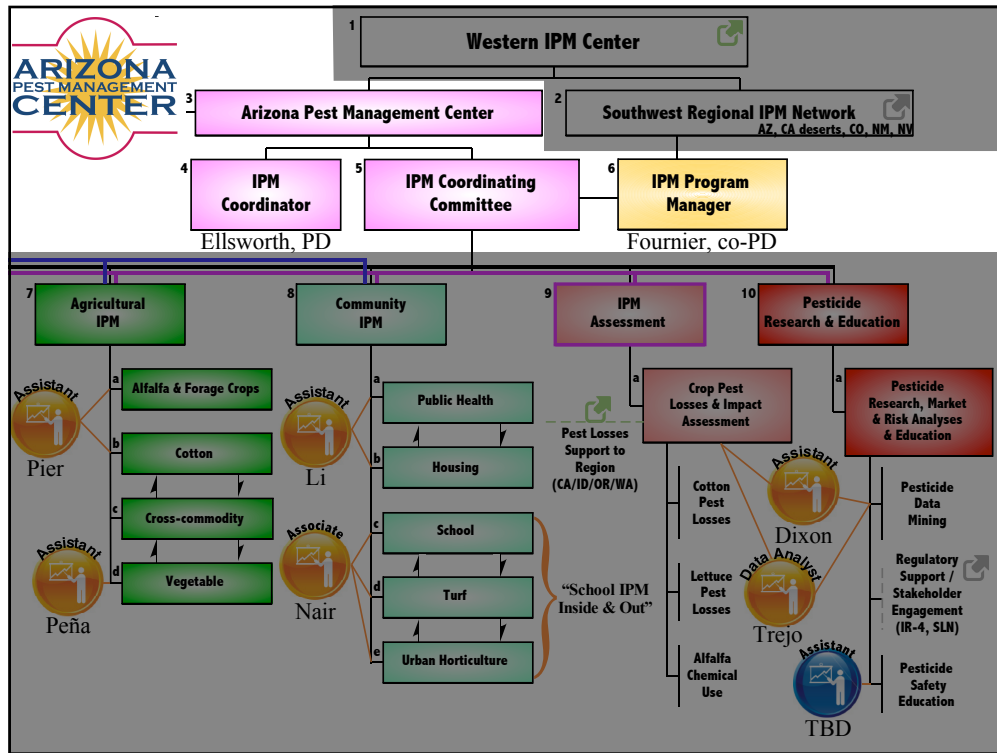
ARIZONA
PEST MANAGEMENT
CENTER

1 Western IPM Center

3 Arizona Pest Management Center

2 Southwest Regional IPM Network
AZ, CA deserts, CO, NM, NV

4 IPM Coordinator
Ellsworth, PD

5 IPM Coordinating Committee

6 IPM Program Manager
Fournier, co-PD

7 Agricultural IPM
a Alfalfa & Forage Crops
b Cotton
c Cross-commodity
d Vegetable

Assistant
Pier

Assistant
Peña

8 Community IPM
a Public Health
b Housing
c School
d Turf
e Urban Horticulture

Assistant
Li

Associate
Nair

"School IPM Inside & Out"

9 IPM Assessment
a Crop Pest Losses & Impact Assessment

Pest Losses Support to Region (CA/ID/OR/WA)

Cotton Pest Losses
Lettuce Pest Losses
Alfalfa Chemical Use

Assistant
Dixon

Data Analyst
Trejo

Assistant
TBD

10 Pesticide Research & Education
a Pesticide Research, Market & Risk Analyses & Education

Pesticide Data Mining
Regulatory Support / Stakeholder Engagement (IR-4, SLN)
Pesticide Safety Education